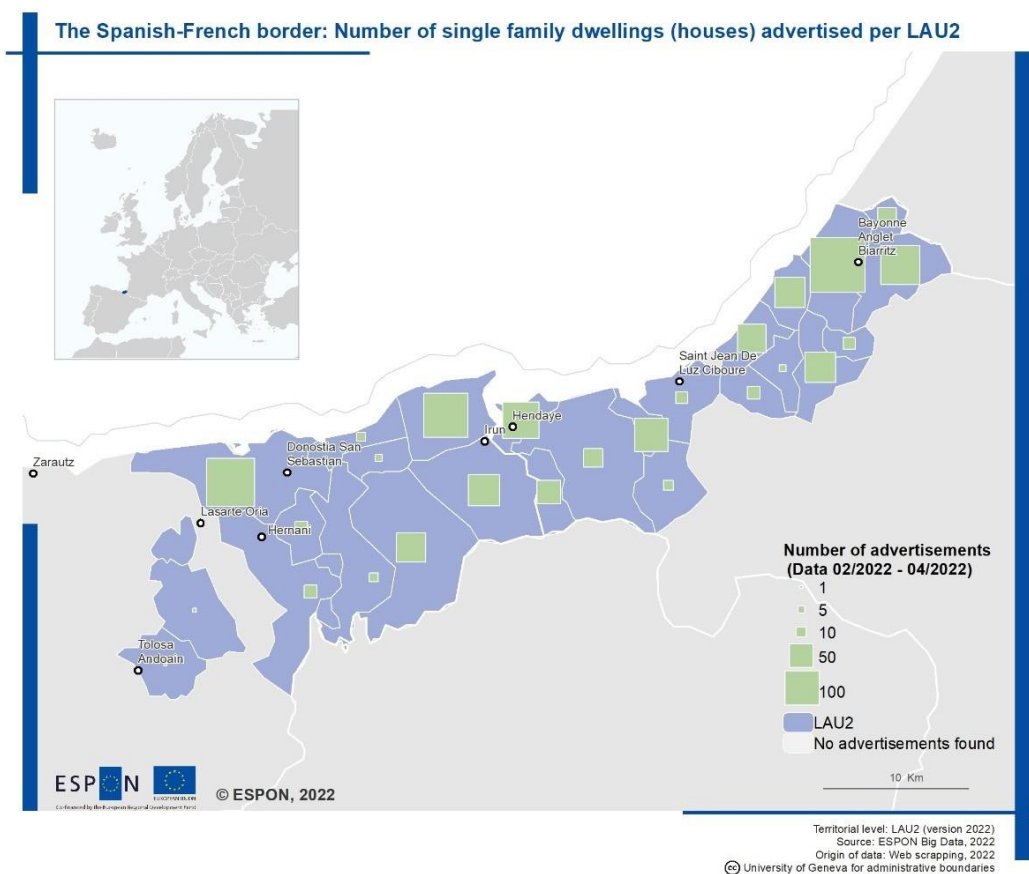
The Spanish-French border: Number of single family dwellings (houses) advertised per LAU2

Bayonne
Anglet
Biarritz

Saint Jean De Luz Ciboure

Hendaye

Irun

Donostia San Sebastian

Zarautz

Lasarte Oria

Hernani

Tolosa
Andoain

Number of advertisements
(Data 02/2022 - 04/2022)
1
5
10
50
100
LAU2
No advertisements found

10 Km

ESPON
Co-financed by the European Regional Development Fund
EUROPEAN UNION

© ESPON, 2022

Territorial level: LAU2 (version 2022)
Source: ESPON Big Data, 2022
Origin of data: Web scrapping, 2022
© University of Geneva for administrative boundaries